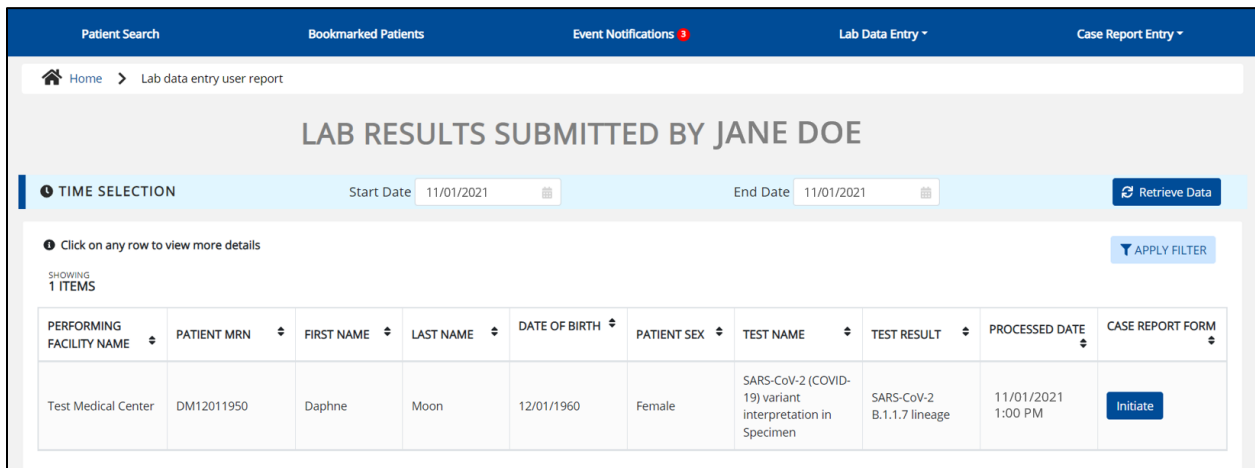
Patient Search | Bookmarked Patients | Event Notifications 3 | Lab Data Entry | Case Report Entry

Home > Lab data entry user report

LAB RESULTS SUBMITTED BY JANE DOE

TIME SELECTION Start Date 11/01/2021 End Date 11/01/2021 Retrieve Data

Click on any row to view more details

APPLY FILTER

SHOWING
1 ITEMS

| PERFORMING FACILITY NAME | PATIENT MRN | FIRST NAME | LAST NAME | DATE OF BIRTH | PATIENT SEX | TEST NAME | TEST RESULT | PROCESSED DATE | CASE REPORT FORM |
|---|---|---|---|---|---|---|---|---|---|
| Test Medical Center | DM12011950 | Daphne | Moon | 12/01/1960 | Female | SARS-CoV-2 (COVID-19) variant interpretation in Specimen | SARS-CoV-2 B.1.1.7 lineage | 11/01/2021 1:00 PM | Initiate |